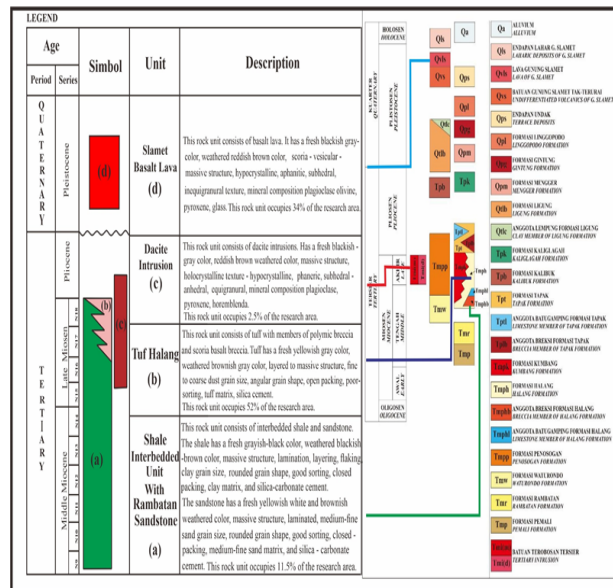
LEGEND

| Age Period | Age Series | Simbol | Unit | Description |
|---|---|---|---|---|
| QUATERNARY | Pleistocene | (d) | Slamet Basalt Lava (d) | This rock unit consists of basalt lava. It has a fresh blackish gray-color, weathered reddish brown color, scoria - vesicular - massive structure, hypocrystalline, aphanitic, subhedral, inequigranural texture, mineral composition plagioclase olivine, pyroxene, glass. This rock unit occupies 34% of the research area. |
| TERTIARY | Pliocene | (c) | Dacite Intrusion (c) | This rock unit consists of dacite intrusions. Has a fresh blackish - gray color, reddish brown weathered color, massive structure, holocrystalline texture - hypocrystalline, phaneric, subhedral - anhedral, equigranural, mineral composition plagioclase, pyroxene, horemblenda. This rock unit occupies 2.5% of the research area. |
| | Late Miocene | (b) | Tuf Halang (b) | This rock unit consists of tuff with members of polymic breccia and scoria basalt breccia. Tuff has a fresh yellowish gray color, weathered brownish gray color, layered to massive structure, fine to coarse dust grain size, angular grain shape, open packing, poor-sorting, tuff matrix, silica cement. This rock unit occupies 52% of the research area. |
| | Middle Miocene | (a) | Shale Interbedded Unit With Rambatan Sandstone (a) | This rock unit consists of interbedded shale and sandstone. The shale has a fresh grayish-black color, weathered blackish-brown color, massive structure, lamination, layering, flaking clay grain size, rounded grain shape, good sorting, closed packing, clay matrix, and silica-carbonate cement. The sandstone has a fresh yellowish white and brownish weathered color, massive structure, laminated, medium-fine sand grain size, rounded grain shape, good sorting, closed - packing, medium-fine sand matrix, and silica - carbonate cement. This rock unit occupies 11.5% of the research area. |

N18 N17 N16 N15 N14 N13 N12 N11 N10 N9

HOLOSEN HOLOCENE
KUARTER QUATERNARY
PLISTOSEN PLEISTOCENE
PLIOSEN PLIOCENE
TERSIER TERTIARY
MIOSEN MIOCENE
AKHIR LATE
TENGAH MIDDLE
AWAL EARLY
OLIGOSEN OLIGOCENE

Qa Qls Qvls Qvs Qps Qpl Qvg Qtlc Qth Qpm Qpt Tpb Tpk Tpt Tmpb Tmph Tmpp Tmph Tmw Tmr Tmp Tmpi Tmdi

Qa ALUVIUM ALLUVIUM
Qls ENDAPAN LAHAR G. SLAMET LAHARIC DEPOSITS OF G. SLAMET
Qvls LAVA GUNUNG SLAMET LAVA OF G. SLAMET
Qvs BATUAN GUNUNG SLAMET TAK TERURAI UNDIFFERENTIATED VOLCANICS OF G. SLAMET
Qps ENDAPAN UNDAK TERRACE DEPOSITS
Qpl FORMASI LINGGOPODO LINGGOPODO FORMATION
Qvg FORMASI GINTUNG GINTUNG FORMATION
Qpm FORMASI MENGGER MENGGER FORMATION
Qth FORMASI LIGUNG LIGUNG FORMATION
Qtlc ANGGOTA LEMPUNG FORMASI LIGUNG CLAY MEMBER OF LIGUNG FORMATION
Tpb FORMASI KALIGLAGAH KALIGLAGAH FORMATION
Tpk FORMASI KALIBIUK KALIBIUK FORMATION
Tpt FORMASI TAPAK TAPAK FORMATION
Tpt ANGGOTA BATUGAMPING FORMASI TAPAK LIMESTONE MEMBER OF TAPAK FORMATION
Tptb ANGGOTA BREKSI FORMASI TAPAK BRECCIA MEMBER OF TAPAK FORMATION
Tmpk FORMASI KUMBANG KUMBANG FORMATION
Tmph FORMASI HALANG HALANG FORMATION
Tmphb ANGGOTA BREKSI FORMASI HALANG BRECCIA MEMBER OF HALANG FORMATION
Tmphl ANGGOTA BATUGAMPING FORMASI HALANG LIMESTONE MEMBER OF HALANG FORMATION
Tmpp FORMASI PENOSOGAN PENOSOGAN FORMATION
Tmw FORMASI WATUKOBO WATUKOBO FORMATION
Tmr FORMASI RAMBATAN RAMBATAN FORMATION
Tmp FORMASI PEMALI PEMALI FORMATION
Tmpi Tmdi BATUAN TEROBOSAN TERSIER TERTIARY INTRUSION